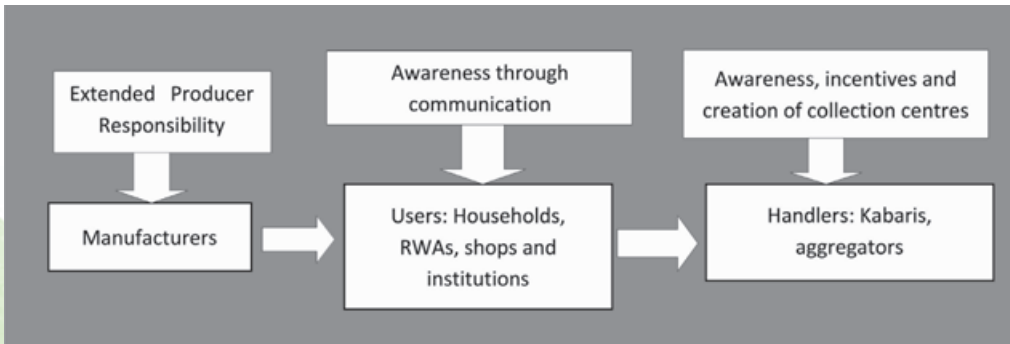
Extended Producer Responsibility

Manufacturers

Awareness through communication

Users: Households, RWAs, shops and institutions

Awareness, incentives and creation of collection centres

Handlers: Kabaris, aggregators